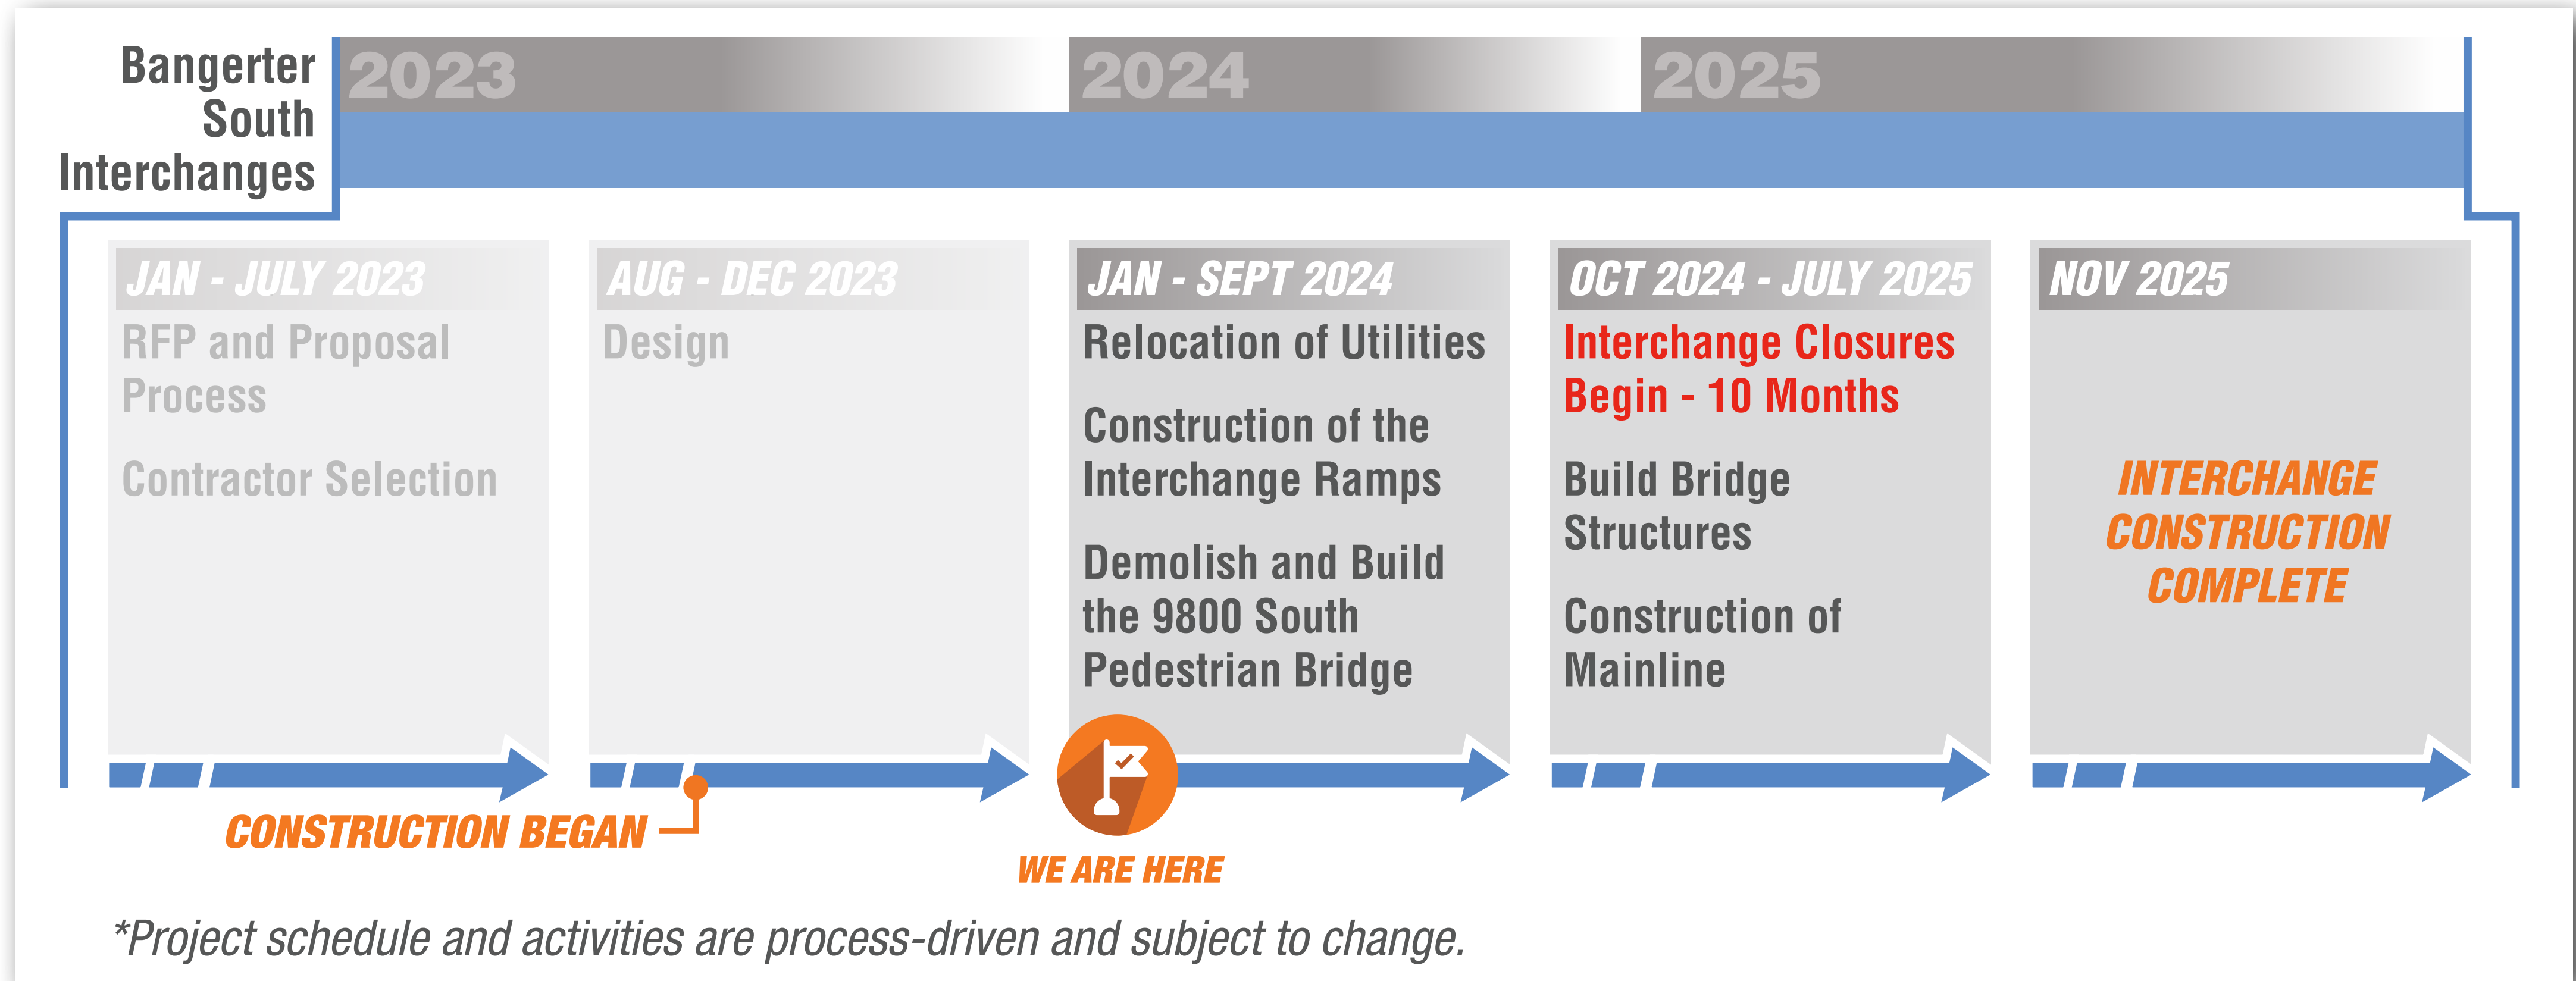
Bangerter South Interchanges

2023

2024

2025

JAN - JULY 2023

RFP and Proposal Process

Contractor Selection

AUG - DEC 2023

Design

JAN - SEPT 2024

Relocation of Utilities

Construction of the Interchange Ramps

Demolish and Build the 9800 South Pedestrian Bridge

OCT 2024 - JULY 2025

Interchange Closures Begin - 10 Months

Build Bridge Structures

Construction of Mainline

NOV 2025

INTERCHANGE CONSTRUCTION COMPLETE

CONSTRUCTION BEGAN

WE ARE HERE

*Project schedule and activities are process-driven and subject to change.